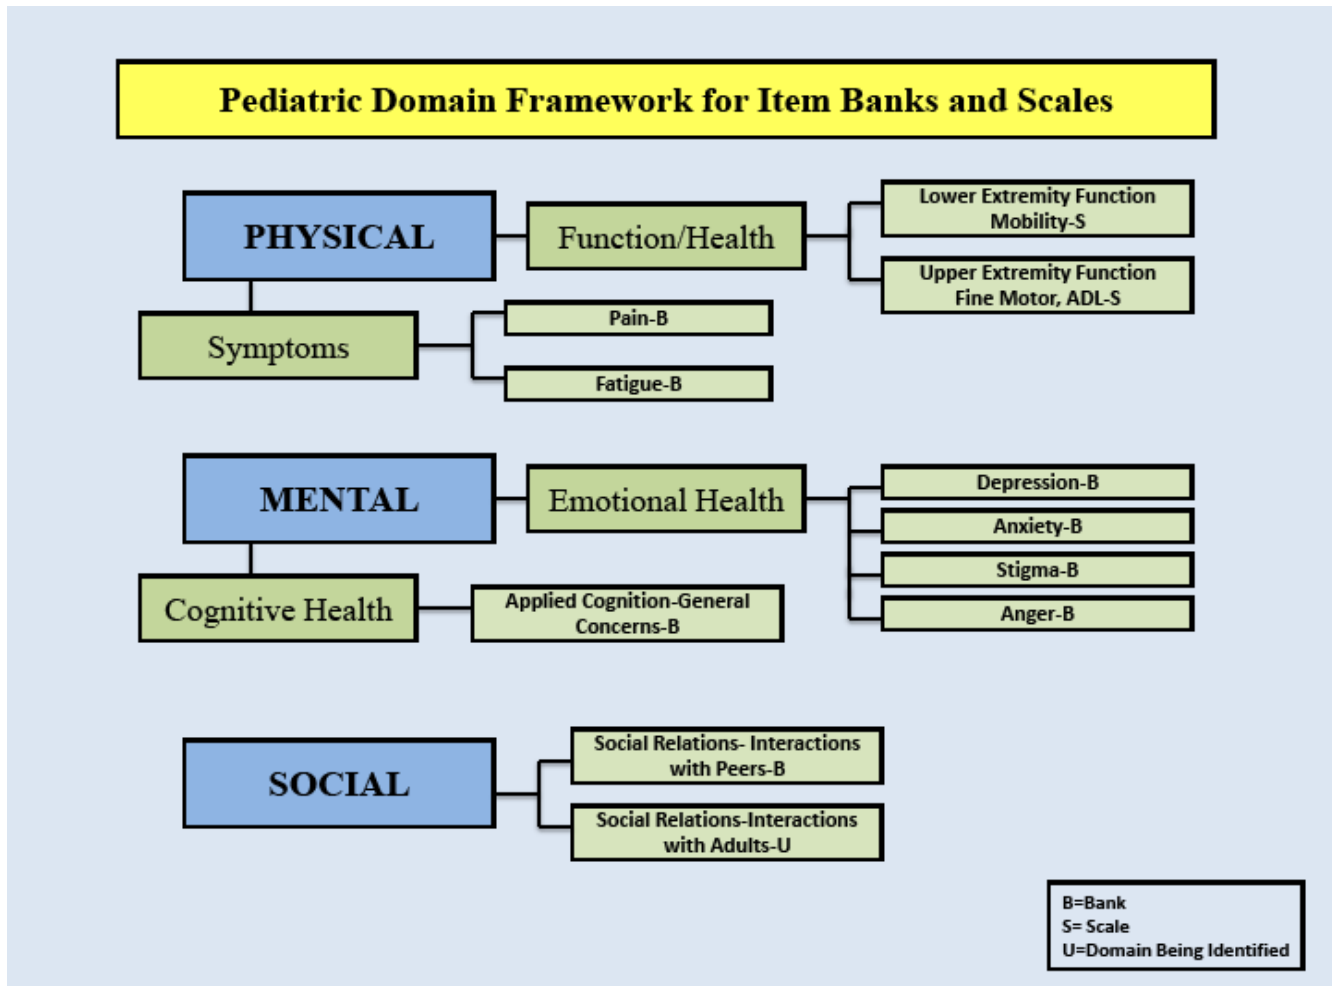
Pediatric Domain Framework for Item Banks and Scales

PHYSICAL

Function/Health

Lower Extremity Function Mobility-S

Upper Extremity Function Fine Motor, ADL-S

Symptoms

Pain-B

Fatigue-B

MENTAL

Emotional Health

Depression-B

Anxiety-B

Stigma-B

Anger-B

Cognitive Health

Applied Cognition-General Concerns-B

SOCIAL

Social Relations- Interactions with Peers-B

Social Relations-Interactions with Adults-U

B=Bank
S= Scale
U=Domain Being Identified